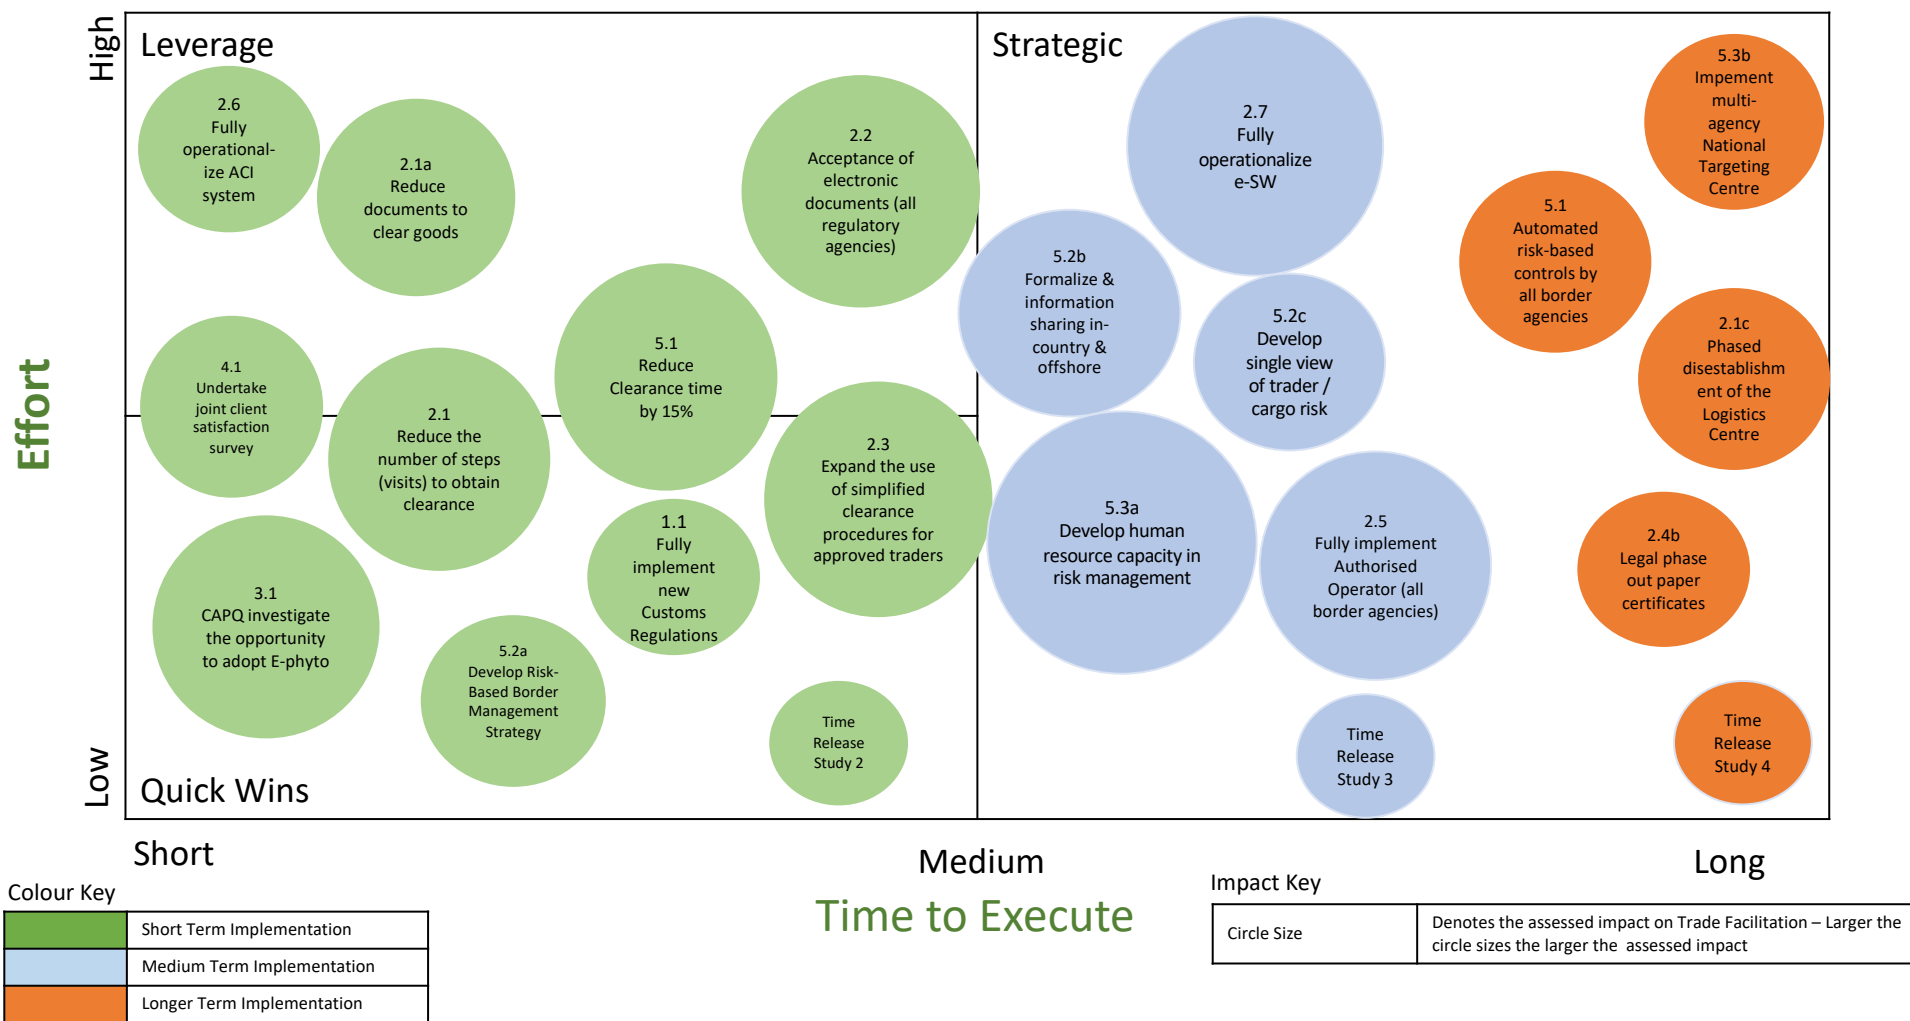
High

Effort

Low

Leverage

Strategic

Quick Wins

2.6
Fully operationalize ACI system

2.1a
Reduce documents to clear goods

2.2
Acceptance of electronic documents (all regulatory agencies)

2.7
Fully operationalize e-SW

5.3b
Impement multi-agency National Targeting Centre

5.1
Automated risk-based controls by all border agencies

5.2b
Formalize & information sharing in-country & offshore

5.2c
Develop single view of trader / cargo risk

2.1c
Phased disestablishment of the Logistics Centre

4.1
Undertake joint client satisfaction survey

2.1
Reduce the number of steps (visits) to obtain clearance

5.1
Reduce Clearance time by 15%

2.3
Expand the use of simplified clearance procedures for approved traders

5.3a
Develop human resource capacity in risk management

2.5
Fully implement Authorised Operator (all border agencies)

2.4b
Legal phase out paper certificates

1.1
Fully implement new Customs Regulations

3.1
CAPQ investigate the opportunity to adopt E-phyto

5.2a
Develop Risk-Based Border Management Strategy

Time Release Study 2

Time Release Study 3

Time Release Study 4

Short

Medium

Long

Time to Execute

Colour Key

| | Short Term Implementation |
|---|---|
| | Medium Term Implementation |
| | Longer Term Implementation |

Impact Key

| Circle Size | Denotes the assessed impact on Trade Facilitation – Larger the circle sizes the larger the assessed impact |
|---|---|